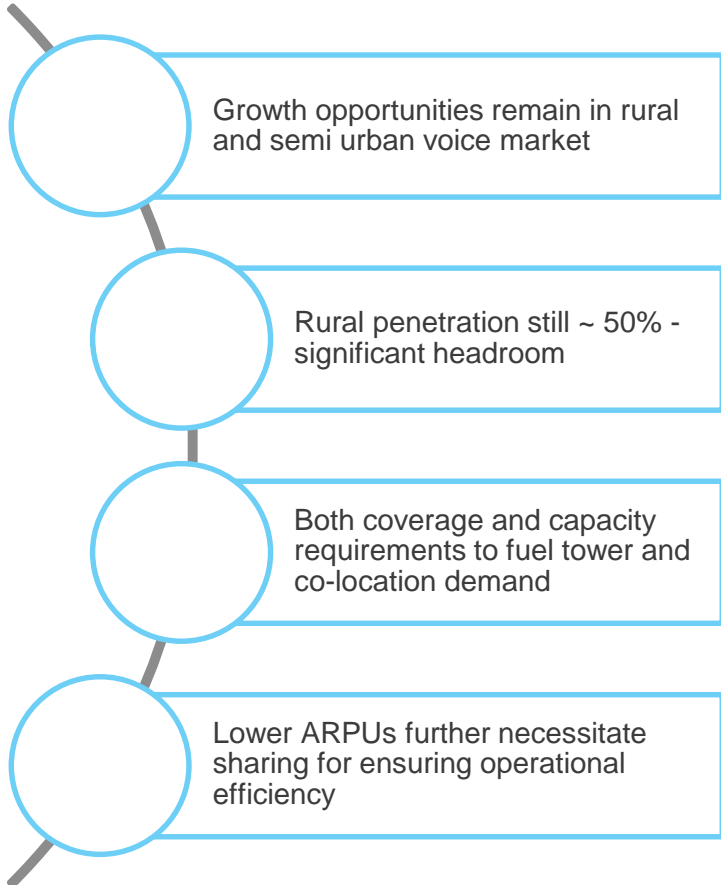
Growth opportunities remain in rural and semi urban voice market

Rural penetration still ~ 50% - significant headroom

Both coverage and capacity requirements to fuel tower and co-location demand

Lower ARPUs further necessitate sharing for ensuring operational efficiency